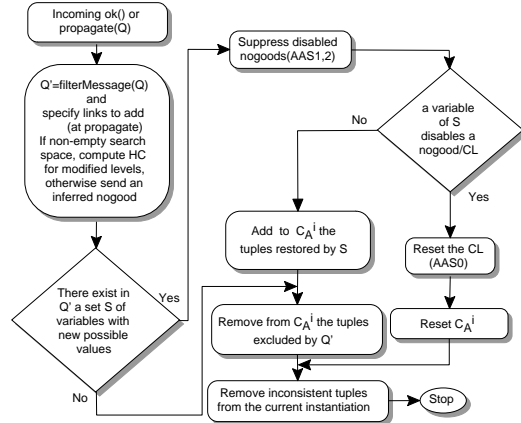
Incoming ok() or propagate(Q)

Q'=filterMessage(Q) and specify links to add (at propagate) If non-empty search space, compute HC for modified levels, otherwise send an inferred nogood

There exist in Q' a set S of variables with new possible values

Yes

No

Suppress disabled nogoods(AAS1,2)

a variable of S disables a nogood/CL

No

Yes

Add to $C_A^i$ the tuples restored by S

Reset the CL (AAS0)

Remove from $C_A^i$ the tuples excluded by Q'

Reset $C_A^i$

Remove inconsistent tuples from the current instantiation

Stop